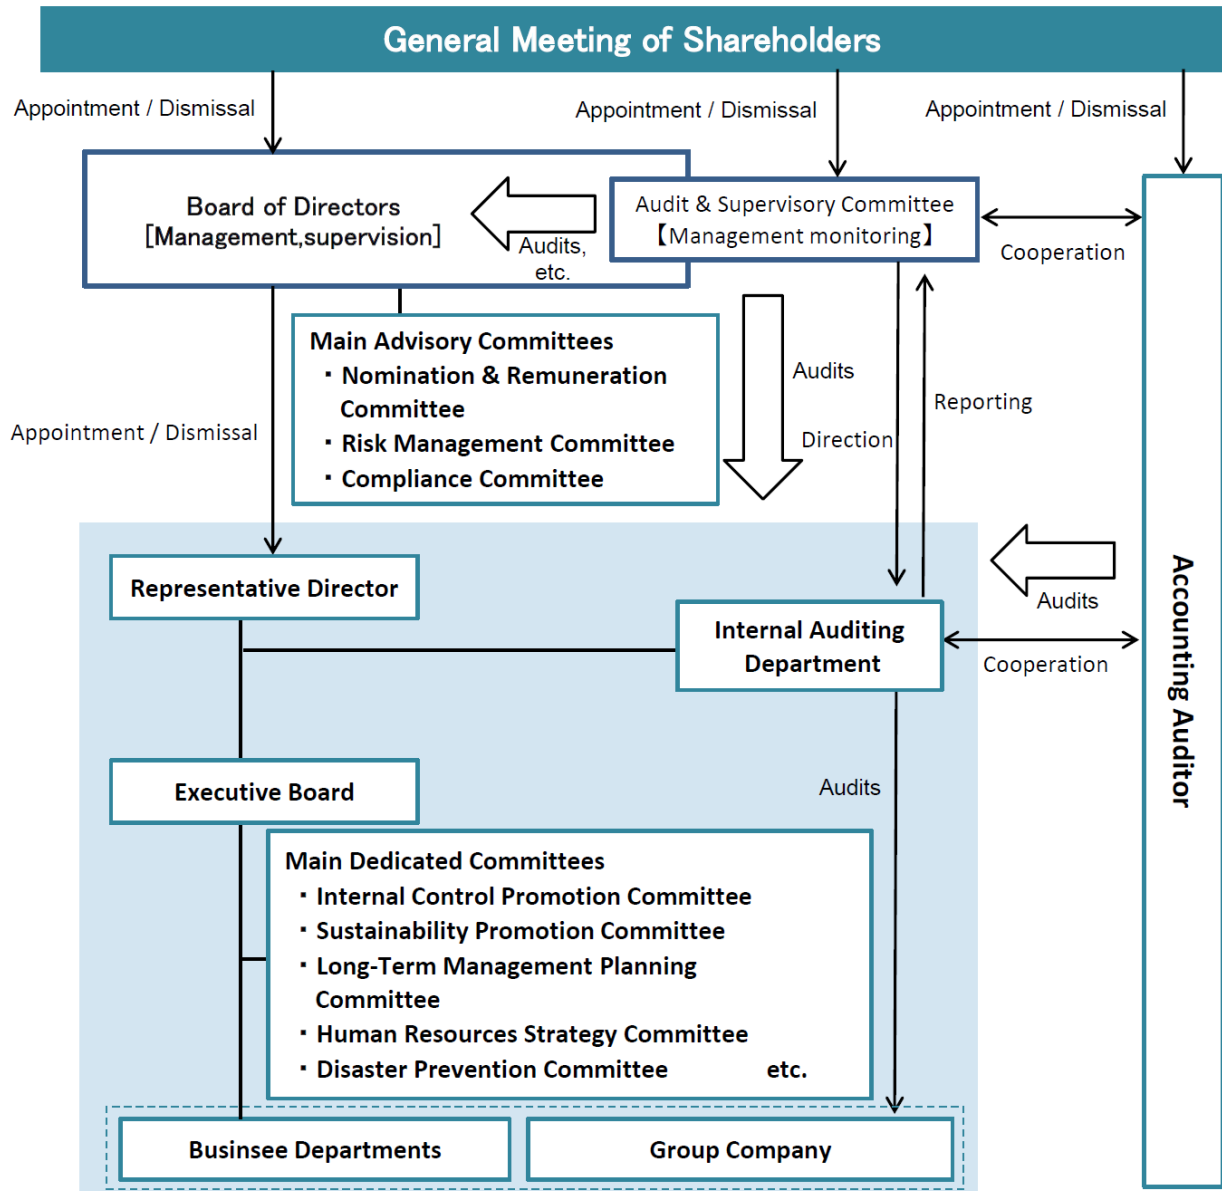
General Meeting of Shareholders

Appointment / Dismissal

Appointment / Dismissal

Appointment / Dismissal

Board of Directors
[Management,supervision]

Audits, etc.

Audit & Supervisory Committee
【Management monitoring】

Cooperation

Main Advisory Committees
・Nomination & Remuneration Committee
・Risk Management Committee
・Compliance Committee

Audits

Direction

Reporting

Appointment / Dismissal

Representative Director

Audits

Internal Auditing Department

Cooperation

Accounting Auditor

Executive Board

Audits

Main Dedicated Committees
・Internal Control Promotion Committee
・Sustainability Promotion Committee
・Long-Term Management Planning Committee
・Human Resources Strategy Committee
・Disaster Prevention Committee etc.

Businsee Departments

Group Company